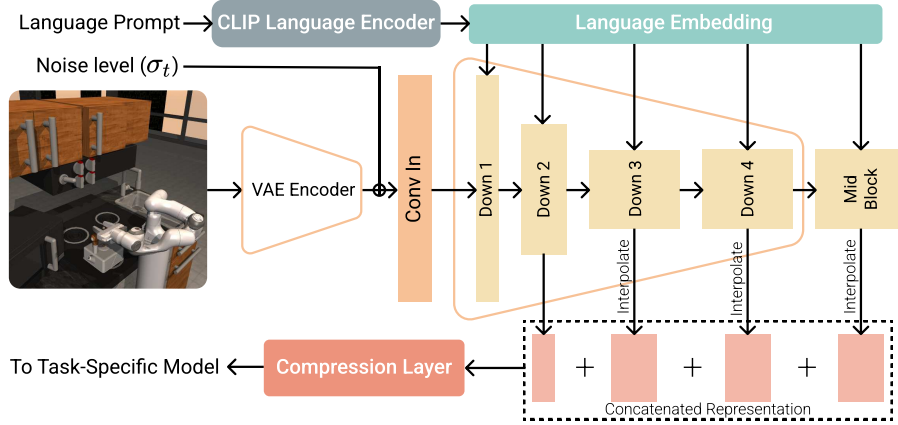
Language Prompt
CLIP Language Encoder
Language Embedding
Noise level ($\sigma_t$)
VAE Encoder
Conv In
Down 1
Down 2
Down 3
Down 4
Mid Block
Interpolate
Interpolate
Interpolate
To Task-Specific Model
Compression Layer
+
+
+
Concatenated Representation